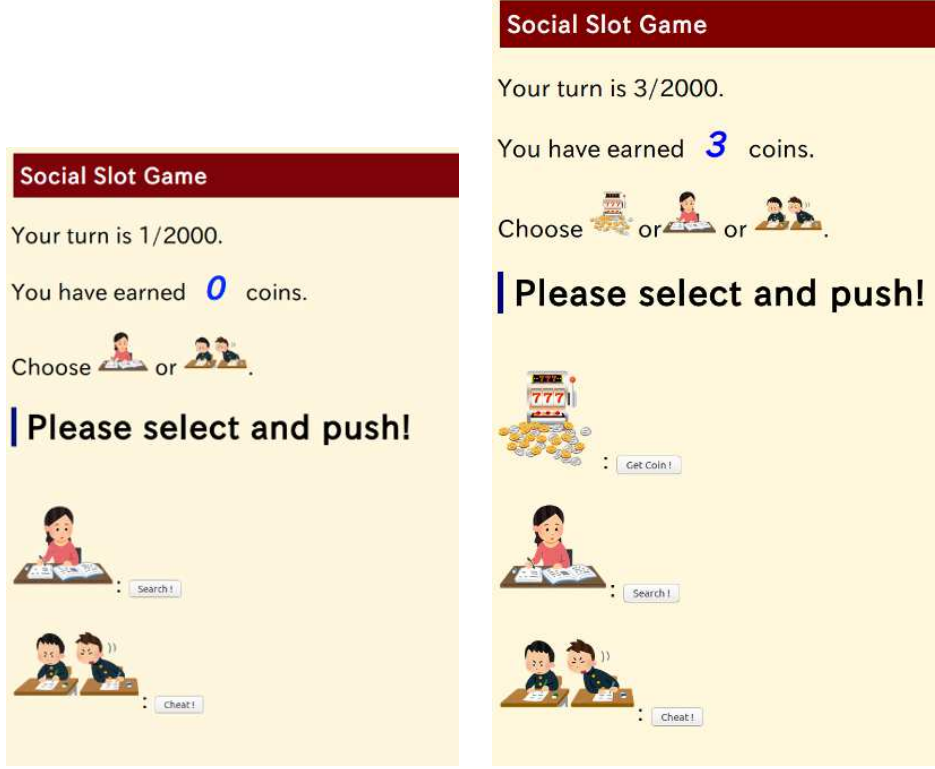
Social Slot Game

Your turn is 1/2000.

You have earned 0 coins.

Choose or .

Please select and push!

: Search !

: Cheat !

Social Slot Game

Your turn is 3/2000.

You have earned 3 coins.

Choose or or .

Please select and push!

777

: Get Coin !

: Search !

: Cheat !